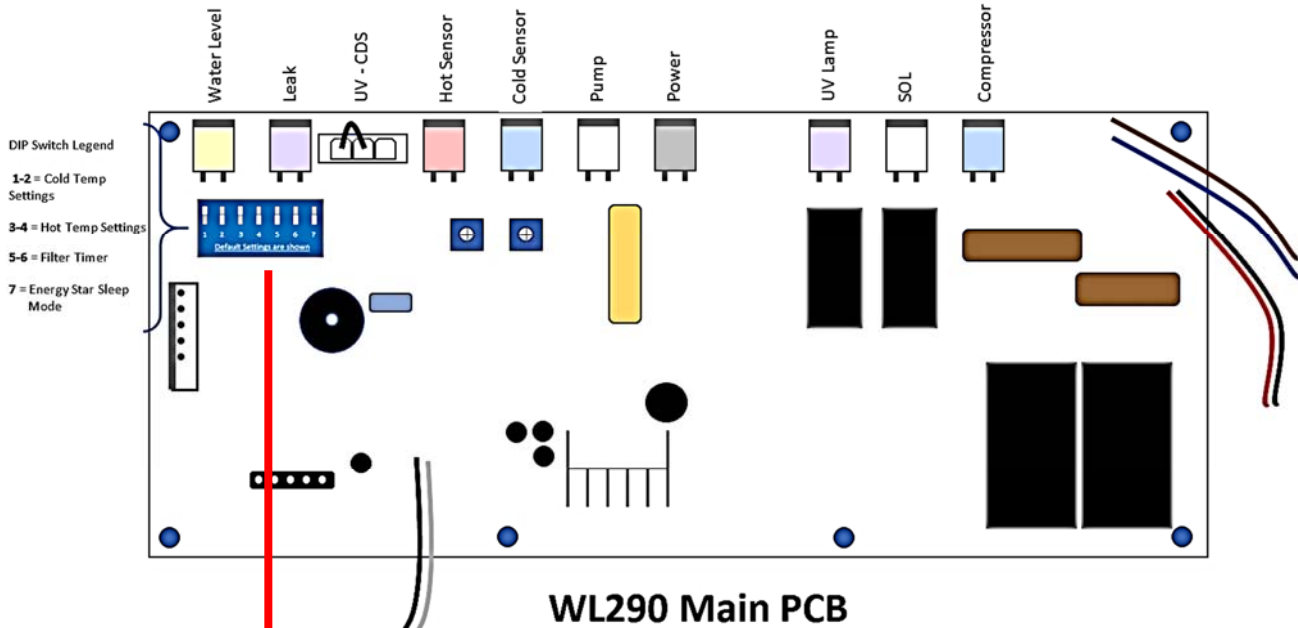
Water Level
Leak
UV - CDS
Hot Sensor
Cold Sensor
Pump
Power
UV Lamp
SOL
Compressor

DIP Switch Legend

1-2 = Cold Temp Settings

3-4 = Hot Temp Settings

5-6 = Filter Timer

7 = Energy Star Sleep Mode

1 2 3 4 5 6 7
Default Settings are shown

WL290 Main PCB